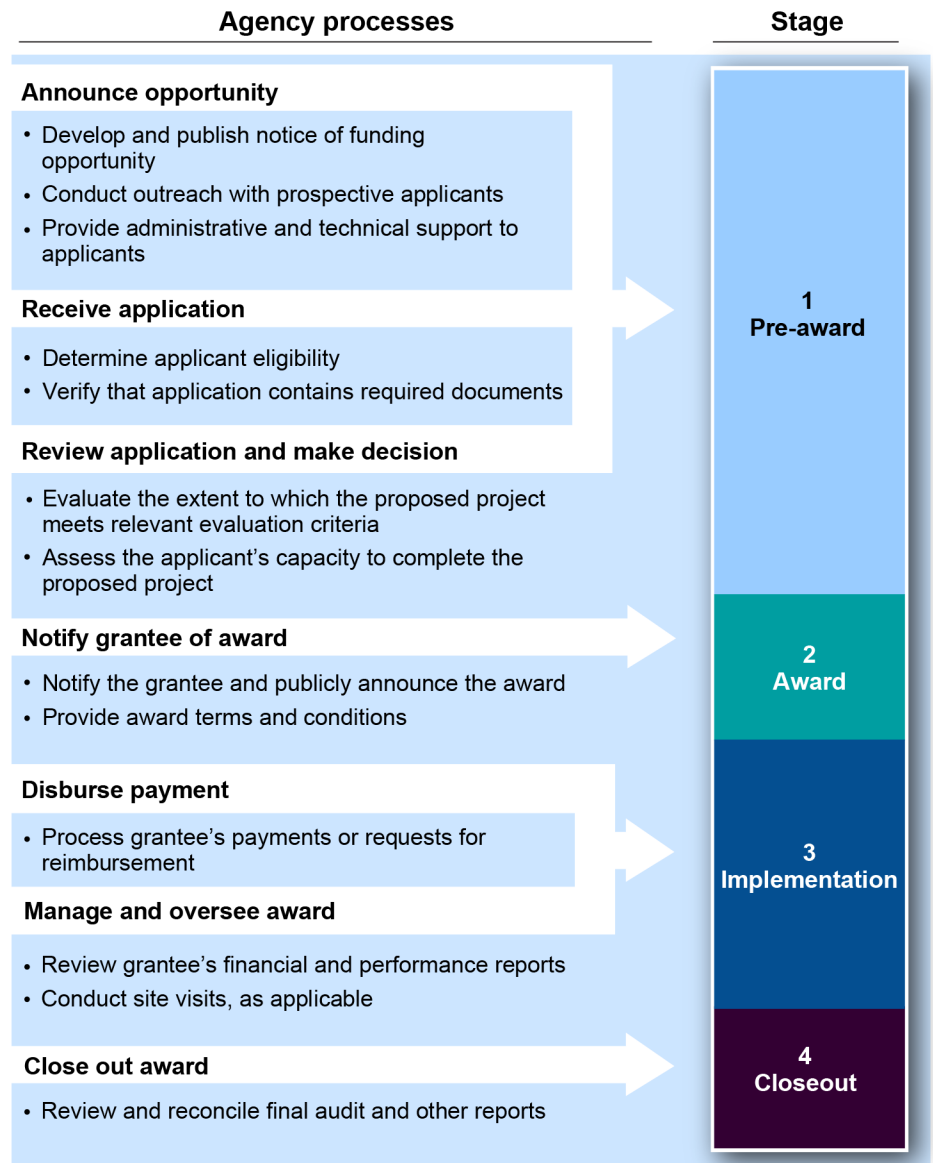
Agency processes

Stage

Announce opportunity

• Develop and publish notice of funding opportunity
• Conduct outreach with prospective applicants
• Provide administrative and technical support to applicants

Receive application

• Determine applicant eligibility
• Verify that application contains required documents

Review application and make decision

• Evaluate the extent to which the proposed project meets relevant evaluation criteria
• Assess the applicant's capacity to complete the proposed project

1
Pre-award

Notify grantee of award

• Notify the grantee and publicly announce the award
• Provide award terms and conditions

2
Award

Disburse payment

• Process grantee's payments or requests for reimbursement

Manage and oversee award

• Review grantee's financial and performance reports
• Conduct site visits, as applicable

3
Implementation

Close out award

• Review and reconcile final audit and other reports

4
Closeout